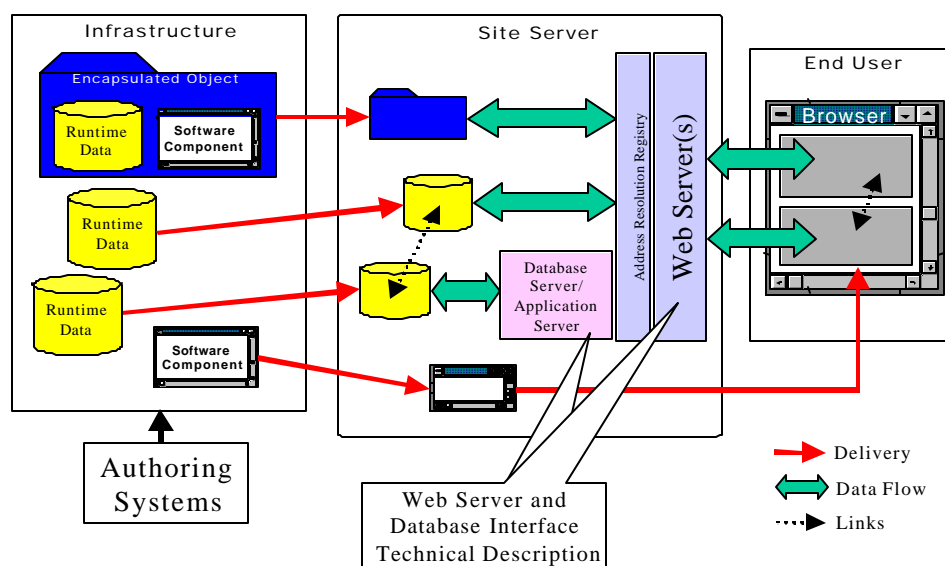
Infrastructure

Encapsulated Object

Runtime Data

Software Component

Runtime Data

Runtime Data

Software Component

Authoring Systems

Site Server

Database Server/ Application Server

Address Resolution Registry

Web Server(s)

Web Server and Database Interface Technical Description

End User

Browser

Delivery

Data Flow

Links